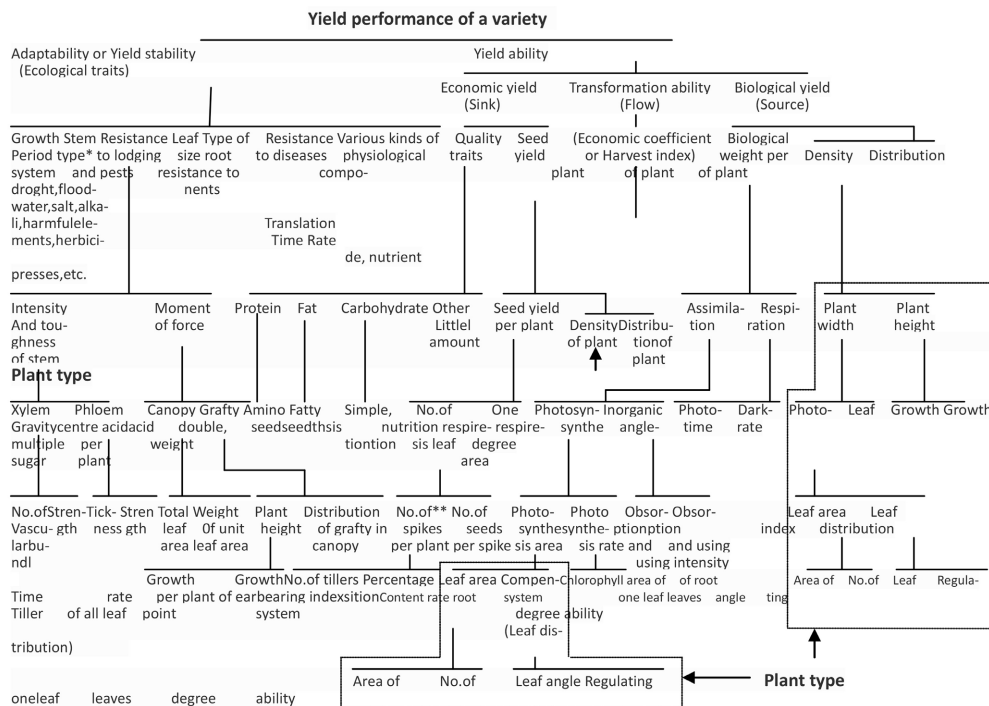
Yield performance of a variety

Adaptability or Yield stability (Ecological traits)

Yield ability

Economic yield (Sink)

Transformation ability (Flow)

Biological yield (Source)

Growth Stem Resistance Leaf Type of Resistance Various kinds of Period type* to lodging size root to diseases physiological system and pests resistance to nents drocht,flood-water,salt,alka-li,harmfulele-ments,herbici-

Quality traits

Seed yield

(Economic coefficient or Harvest index) plant of plant

Biological weight per of plant

Density

Distribution

compo-

Translation Time Rate

de, nutrient

presses,etc.

Intensity And toughness of stem

Moment of force

Protein

Fat

Carbohydrate

Other Littlel amount

Seed yield per plant

Density of plant

Distribu-tionof plant

Assimila-tion

Respi-ration

Plant width

Plant height

Plant type

Xylem Gravitycentre multiple sugar

Phloem acidacid per plant

Canopy Grafty Amino Fatty double, weight

seedseedthsis

Simple, tiontion

No.of nutrition respire-sis leaf

One respire-degree area

Photosyn-synthe

Inorganic angle-

Photo-time

Dark-rate

Photo-

Leaf

Growth Growth

No.of Vascu-larbu-ndl

Stren-gth

Tick-ness

Stren gth

Total leaf area

Weight 0f unit leaf area

Plant height

Distribution of grafty in canopy

No.of** spikes per plant

No.of seeds per spike

Photo-synthe sis area

Photo synthe-sis rate

Obsor-ptionption and using intensity

Obsor-and using

Leaf area index

Leaf distribution

Time Tiller

rate of all leaf

Growth per plant point

Growth of ear system

No.of tillers bearing

Percentage index

Leaf area Content

Compen-sition rate root

Chlorophyll system degree ability (Leaf dis-

area of one leaf

of root leaves

Area of

No.of

Leaf angle

Regula-ting

tribution)

oneleaf

leaves

degree

ability

Area of

No.of

Leaf angle Regulating

Plant type

Plant type